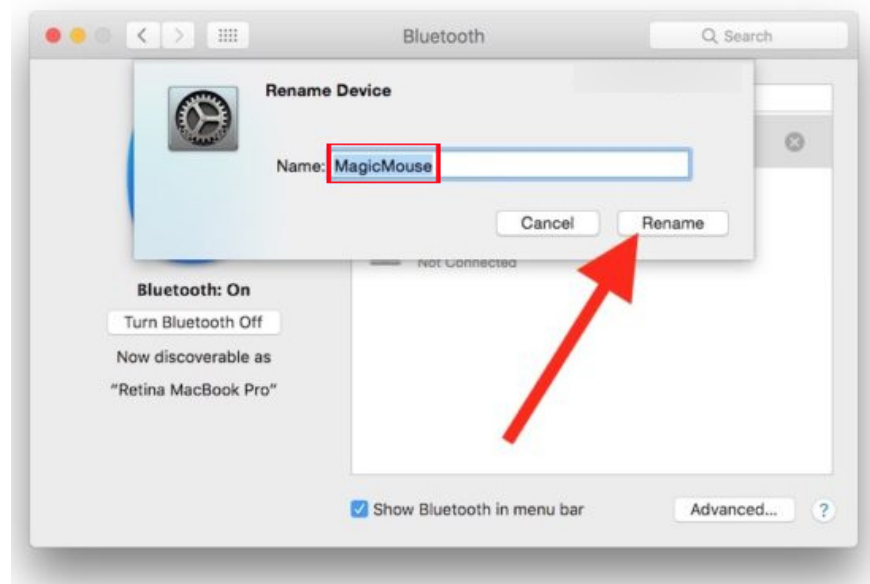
Bluetooth

Search

Rename Device

Name: MagicMouse

Cancel

Rename

Not Connected

Bluetooth: On

Turn Bluetooth Off

Now discoverable as

"Retina MacBook Pro"

Show Bluetooth in menu bar

Advanced...

?